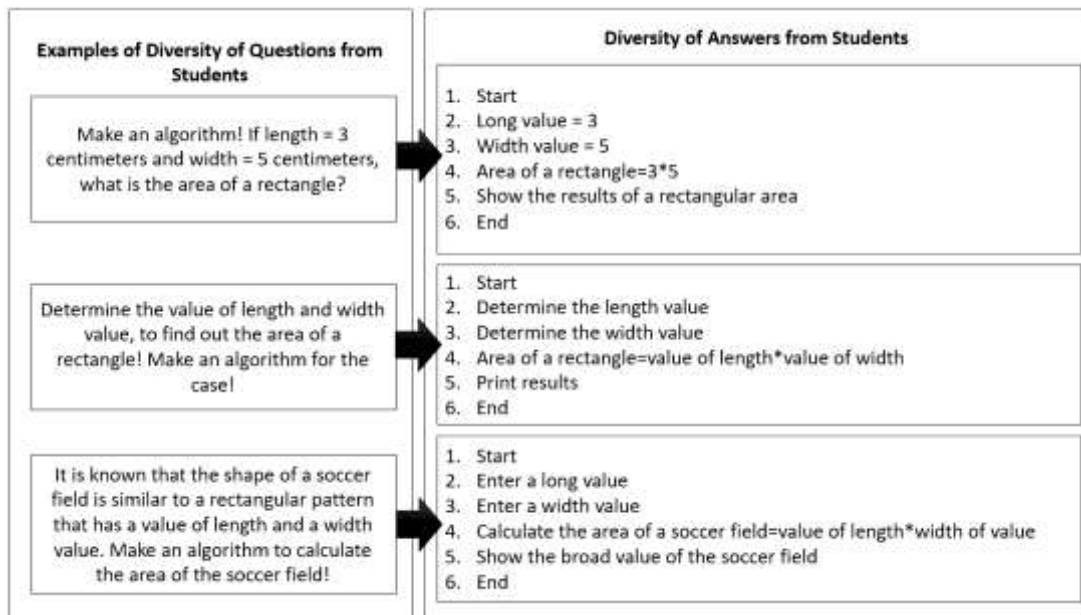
Examples of Diversity of Questions from Students

Make an algorithm! If length = 3 centimeters and width = 5 centimeters, what is the area of a rectangle?

Determine the value of length and width value, to find out the area of a rectangle! Make an algorithm for the case!

It is known that the shape of a soccer field is similar to a rectangular pattern that has a value of length and a width value. Make an algorithm to calculate the area of the soccer field!

Diversity of Answers from Students

1. Start
2. Long value = 3
3. Width value = 5
4. Area of a rectangle=3*5
5. Show the results of a rectangular area
6. End

1. Start
2. Determine the length value
3. Determine the width value
4. Area of a rectangle=value of length*value of width
5. Print results
6. End

1. Start
2. Enter a long value
3. Enter a width value
4. Calculate the area of a soccer field=value of length*width of value
5. Show the broad value of the soccer field
6. End